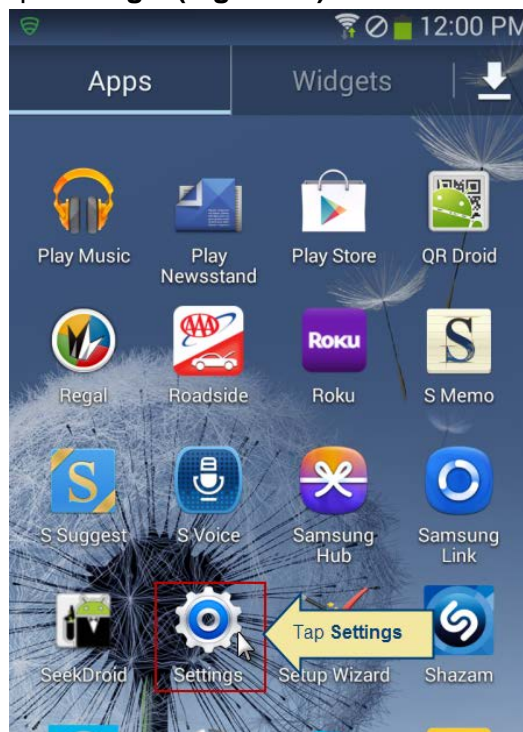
12:00 PM

Apps

Widgets

Play Music

Play Newsstand

Play Store

QR Droid

Regal

AAA

Roadside

ROKU

Roku

S

S Memo

S

S Suggest

S Voice

Samsung Hub

Samsung Link

SeekDroid

Settings

Setup Wizard

Shazam

Tap **Settings**